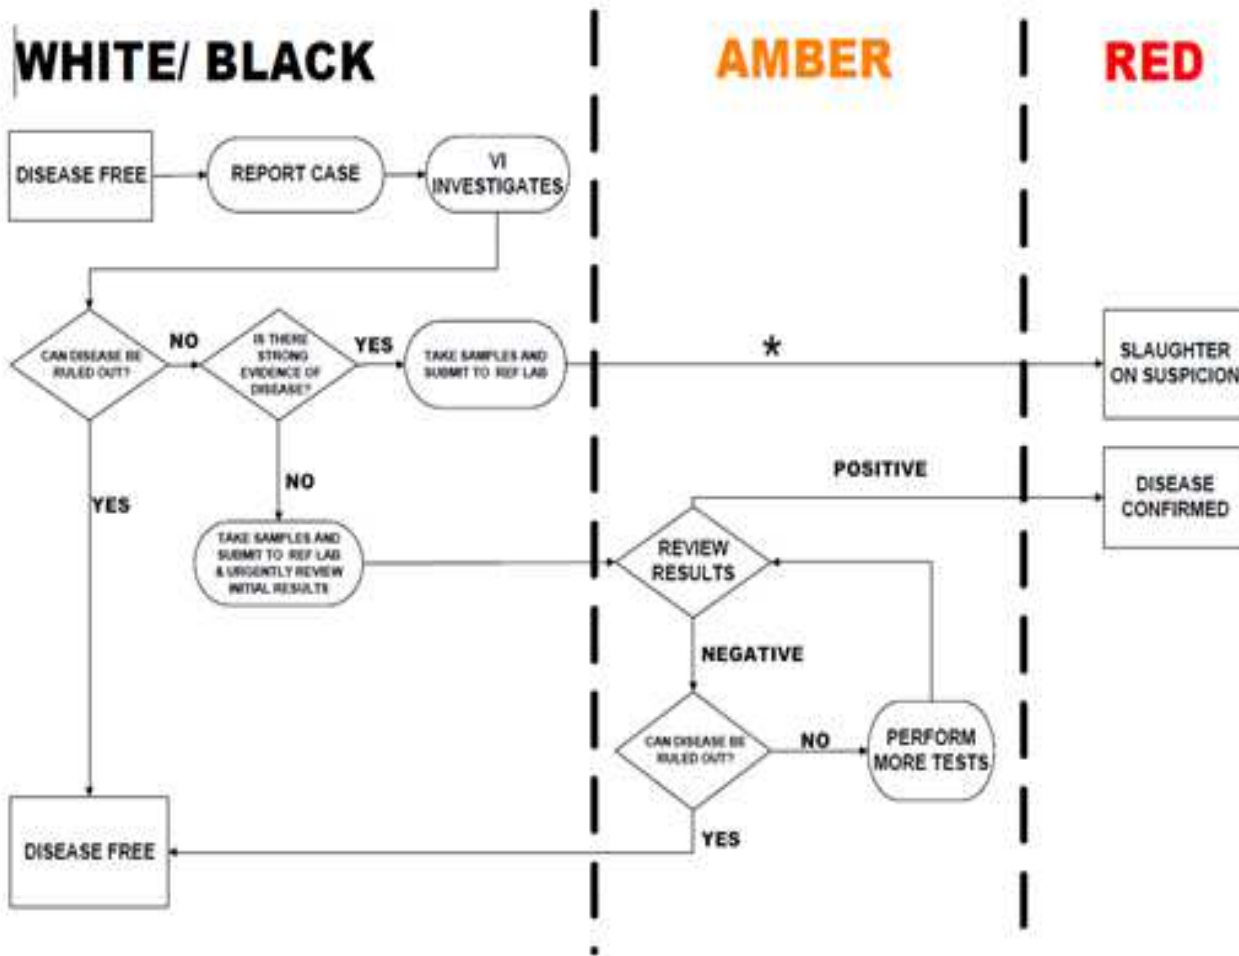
WHITE/ BLACK

AMBER

RED

DISEASE FREE

REPORT CASE

VI INVESTIGATES

CAN DISEASE BE RULED OUT?

NO

IS THERE STRONG EVIDENCE OF DISEASE?

YES

TAKE SAMPLES AND SUBMIT TO REF LAB

*

SLAUGHTER ON SUSPICION

POSITIVE

DISEASE CONFIRMED

YES

NO

TAKE SAMPLES AND SUBMIT TO REF LAB & URGENTLY REVIEW INITIAL RESULTS

REVIEW RESULTS

NEGATIVE

CAN DISEASE BE RULED OUT?

NO

PERFORM MORE TESTS

YES

DISEASE FREE